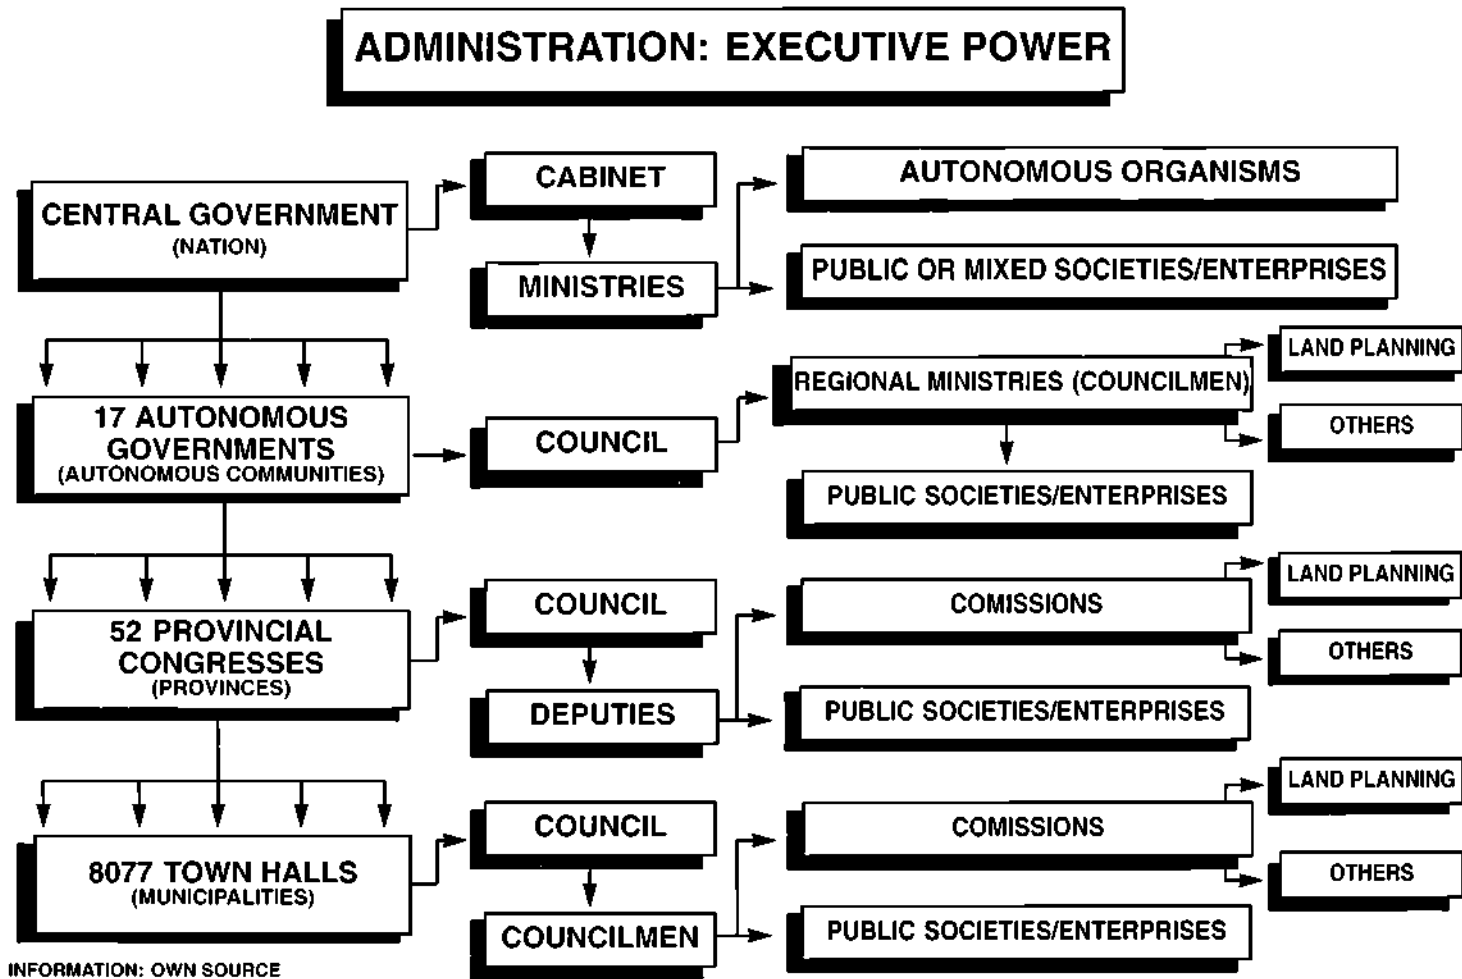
ADMINISTRATION: EXECUTIVE POWER

CENTRAL GOVERNMENT
(NATION)

CABINET

MINISTRIES

AUTONOMOUS ORGANISMS

PUBLIC OR MIXED SOCIETIES/ENTERPRISES

17 AUTONOMOUS GOVERNMENTS
(AUTONOMOUS COMMUNITIES)

COUNCIL

REGIONAL MINISTRIES (COUNCILMEN)

LAND PLANNING

OTHERS

PUBLIC SOCIETIES/ENTERPRISES

52 PROVINCIAL CONGRESSES
(PROVINCES)

COUNCIL

DEPUTIES

COMISSIONS

LAND PLANNING

OTHERS

PUBLIC SOCIETIES/ENTERPRISES

8077 TOWN HALLS
(MUNICIPALITIES)

COUNCIL

COUNCILMEN

COMISSIONS

LAND PLANNING

OTHERS

PUBLIC SOCIETIES/ENTERPRISES

INFORMATION: OWN SOURCE